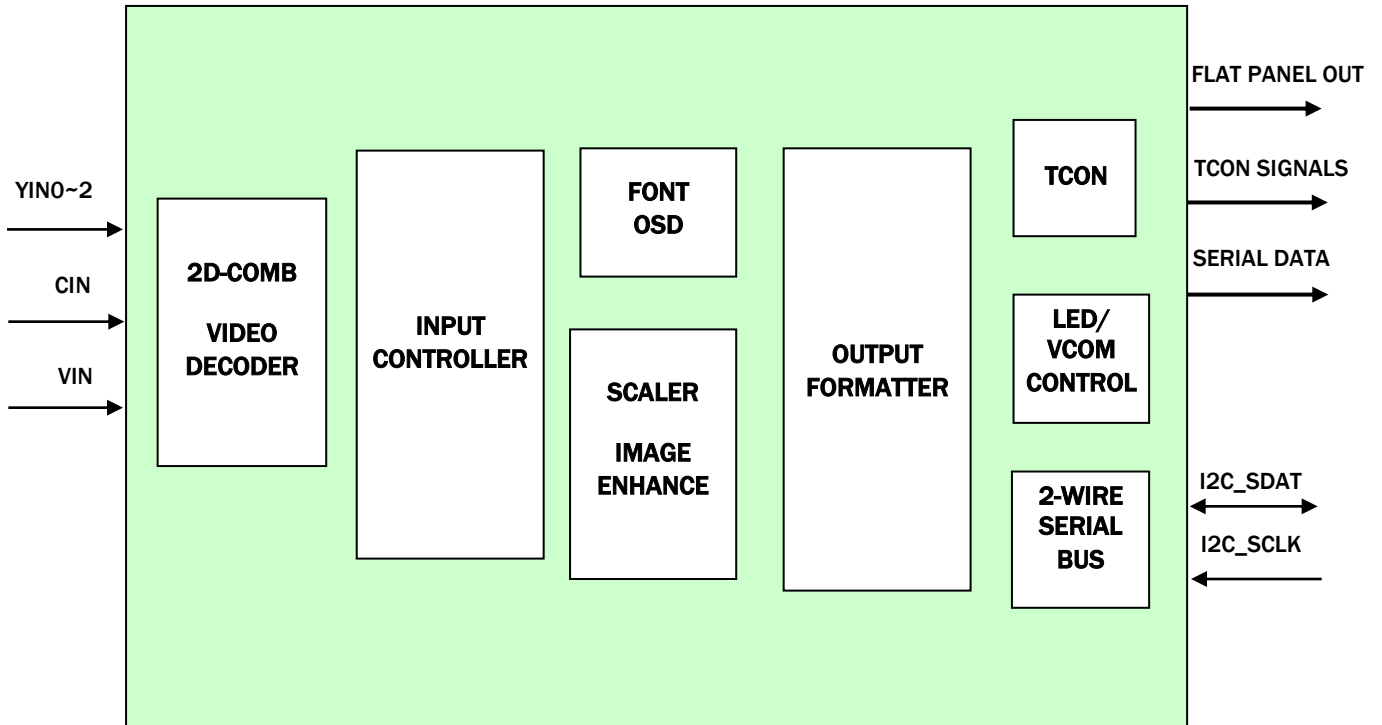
YIN0~2

CIN

VIN

2D-COMB

VIDEO DECODER

INPUT CONTROLLER

FONT OSD

SCALER

IMAGE ENHANCE

OUTPUT FORMATTER

TCON

LED/ VCOM CONTROL

2-WIRE SERIAL BUS

FLAT PANEL OUT

TCON SIGNALS

SERIAL DATA

I2C_SDAT

I2C_SCLK